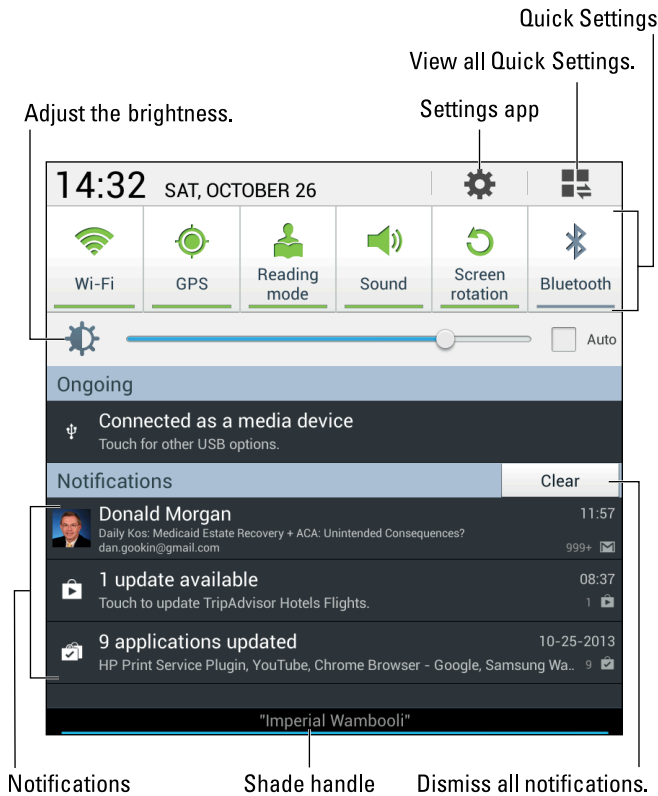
Quick Settings

View all Quick Settings.

Adjust the brightness.

Settings app

14:32 SAT, OCTOBER 26

Wi-Fi

GPS

Reading mode

Sound

Screen rotation

Bluetooth

Auto

Ongoing

Connected as a media device

Touch for other USB options.

Notifications

Clear

Donald Morgan

11:57

Daily Kos: Medicaid Estate Recovery + ACA: Unintended Consequences?

dan.gookin@gmail.com

999+

1 update available

08:37

Touch to update TripAdvisor Hotels Flights.

1

9 applications updated

10-25-2013

HP Print Service Plugin, YouTube, Chrome Browser - Google, Samsung Wa...

9

"Imperial Wambooli"

Notifications

Shade handle

Dismiss all notifications.